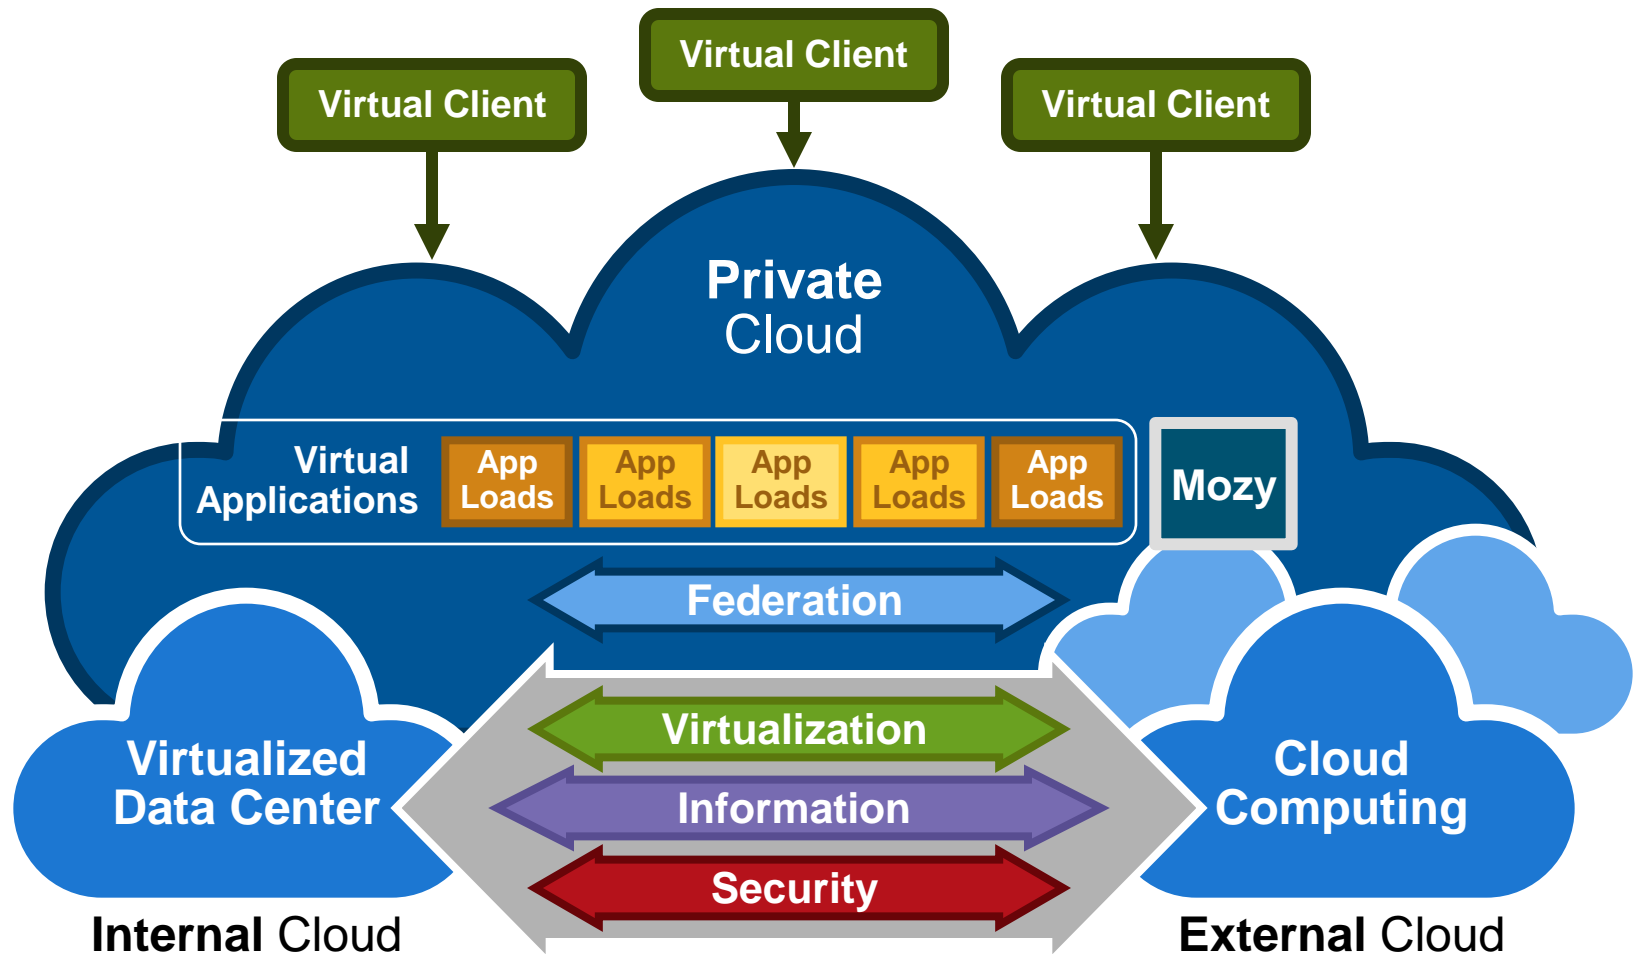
Virtual Client

Virtual Client

Virtual Client

Private Cloud

Virtual Applications

App Loads

App Loads

App Loads

App Loads

App Loads

Mozy

Federation

Virtualization

Information

Security

Virtualized Data Center

Cloud Computing

Internal Cloud

External Cloud